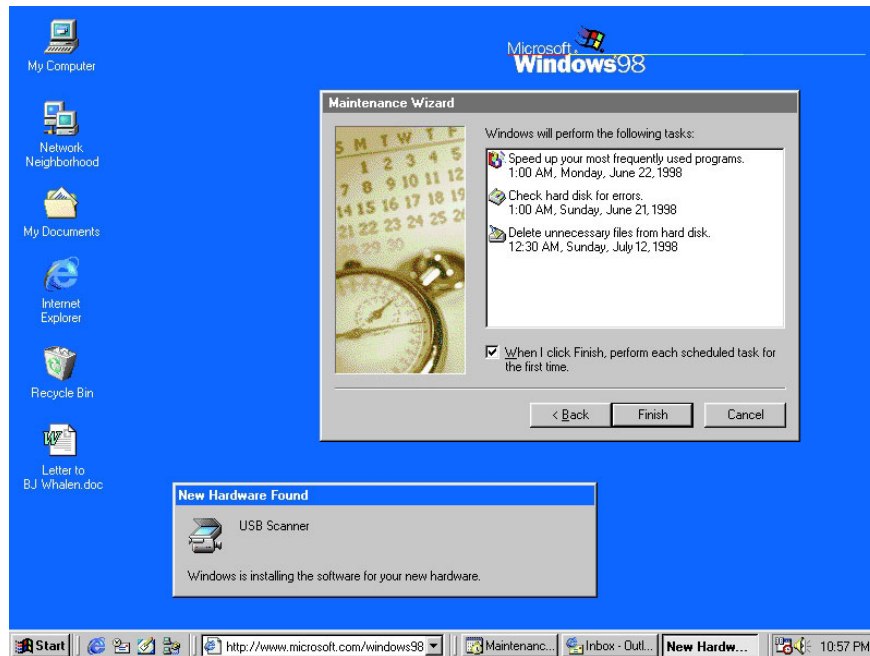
My Computer

Network Neighborhood

My Documents

Internet Explorer

Recycle Bin

Letter to BJ Whalen.doc

Microsoft Windows98

Maintenance Wizard

S M T W T F
1 2 3 4 5
7 8 9 10 11 12
14 15 16 17 18 19
21 22 23 24 25 26
29 30

Windows will perform the following tasks:

Speed up your most frequently used programs.
1:00 AM, Monday, June 22, 1998

Check hard disk for errors.
1:00 AM, Sunday, June 21, 1998

Delete unnecessary files from hard disk.
12:30 AM, Sunday, July 12, 1998

When I click Finish, perform each scheduled task for the first time.

< Back | Finish | Cancel

New Hardware Found

USB Scanner

Windows is installing the software for your new hardware.

Start | http://www.microsoft.com/windows98 | Maintenanc... | Inbox - Outl... | New Hardw... | 10:57 PM